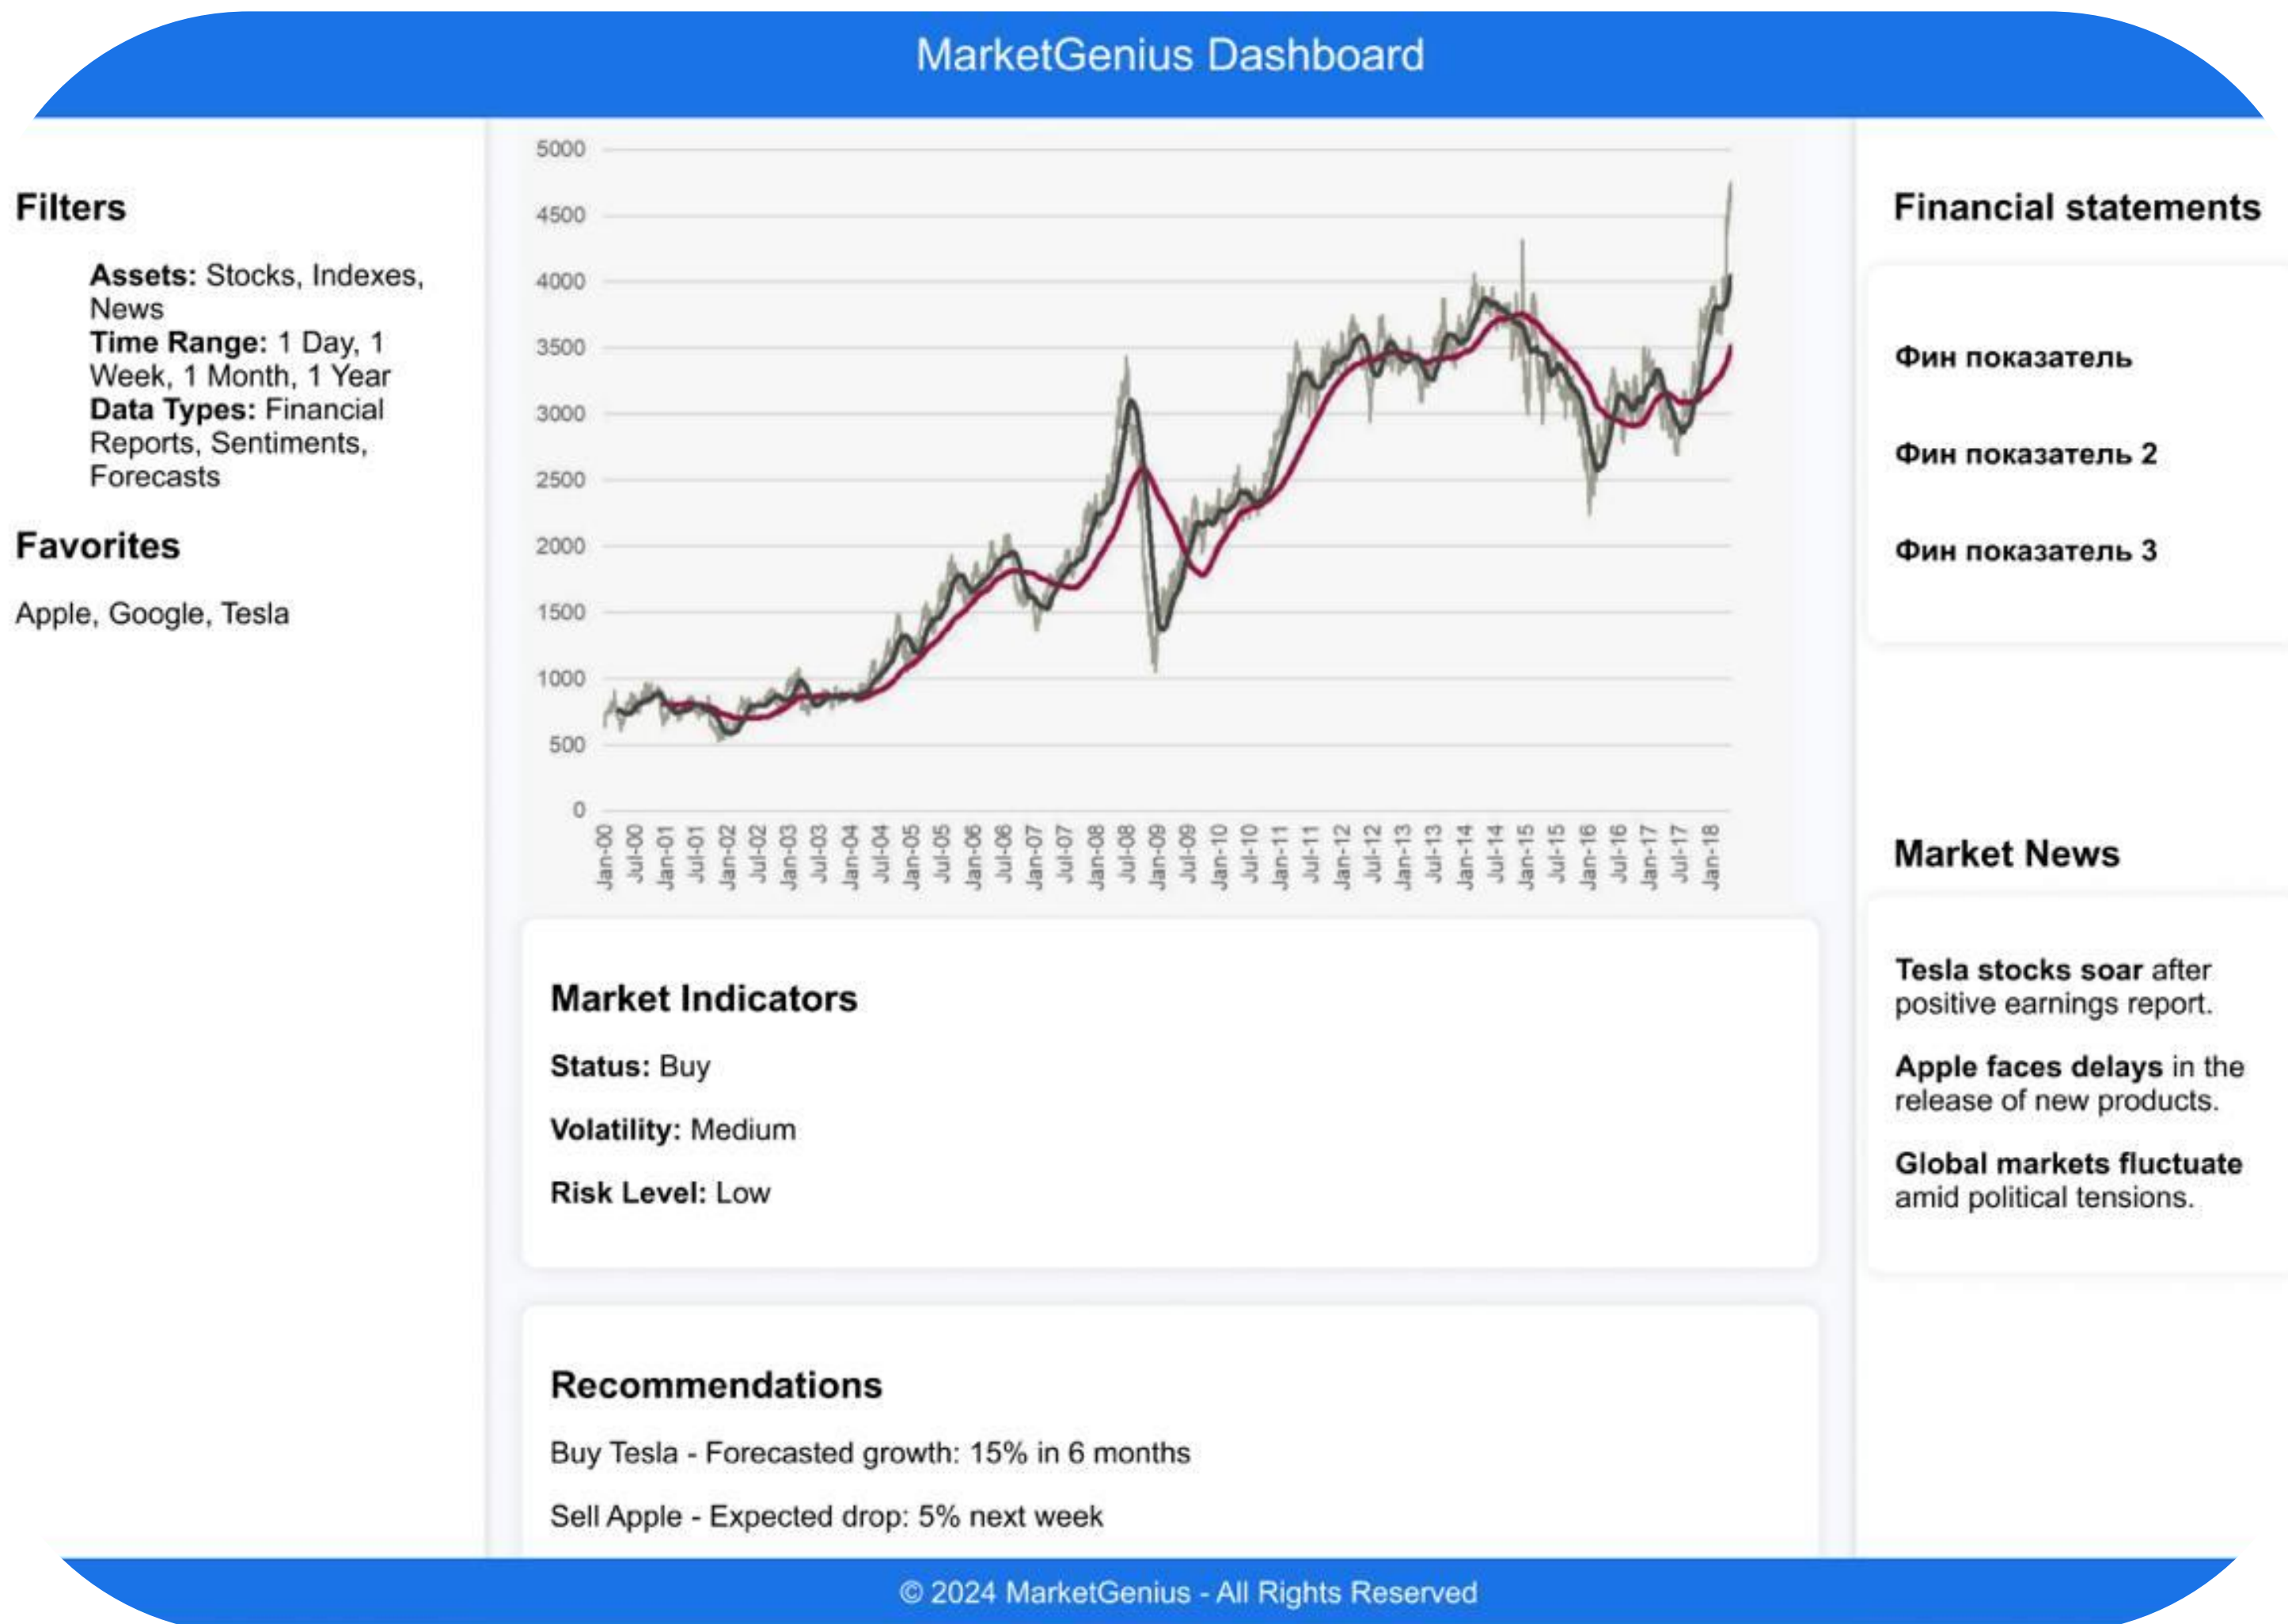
MarketGenius Dashboard

Filters

**Assets:** Stocks, Indexes, News
**Time Range:** 1 Day, 1 Week, 1 Month, 1 Year
**Data Types:** Financial Reports, Sentiments, Forecasts

Favorites

Apple, Google, Tesla

5000
4500
4000
3500
3000
2500
2000
1500
1000
500
0

Jan-00 Jul-00 Jan-01 Jul-01 Jan-02 Jul-02 Jan-03 Jul-03 Jan-04 Jul-04 Jan-05 Jul-05 Jan-06 Jul-06 Jan-07 Jul-07 Jan-08 Jul-08 Jan-09 Jul-09 Jan-10 Jul-10 Jan-11 Jul-11 Jan-12 Jul-12 Jan-13 Jul-13 Jan-14 Jul-14 Jan-15 Jul-15 Jan-16 Jul-16 Jan-17 Jul-17 Jan-18

Market Indicators

**Status:** Buy

**Volatility:** Medium

**Risk Level:** Low

Recommendations

Buy Tesla - Forecasted growth: 15% in 6 months

Sell Apple - Expected drop: 5% next week

Financial statements

Фин показатель

Фин показатель 2

Фин показатель 3

Market News

**Tesla stocks soar** after positive earnings report.

**Apple faces delays** in the release of new products.

**Global markets fluctuate** amid political tensions.

© 2024 MarketGenius - All Rights Reserved